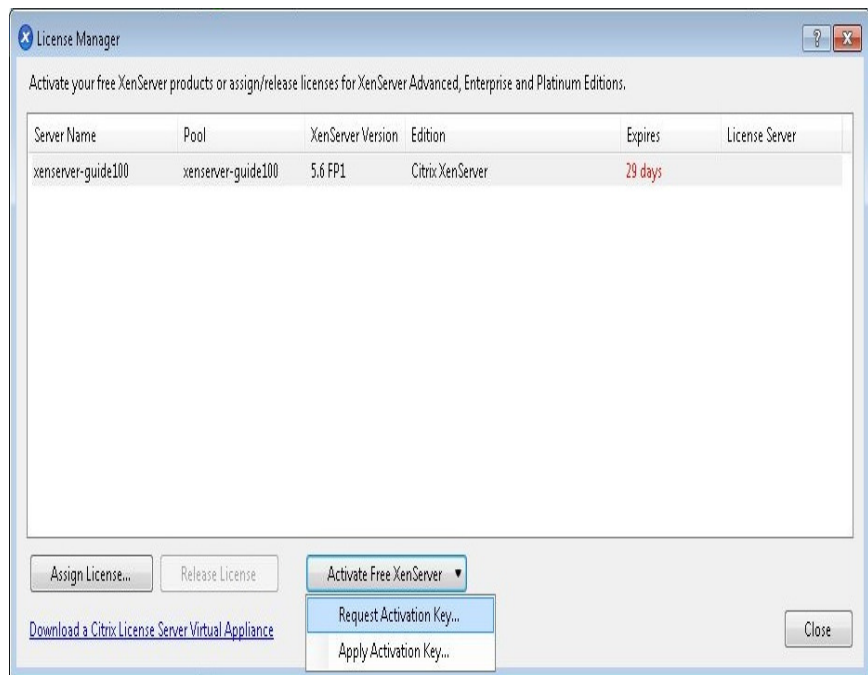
License Manager

?

Activate your free XenServer products or assign/release licenses for XenServer Advanced, Enterprise and Platinum Editions.

| Server Name | Pool | XenServer Version | Edition | Expires | License Server |
|---|---|---|---|---|---|
| xenserver-guide100 | xenserver-guide100 | 5.6 FP1 | Citrix XenServer | 29 days | |

Assign License...

Release License

Activate Free XenServer

Request Activation Key...

Apply Activation Key...

Download a Citrix License Server Virtual Appliance

Close